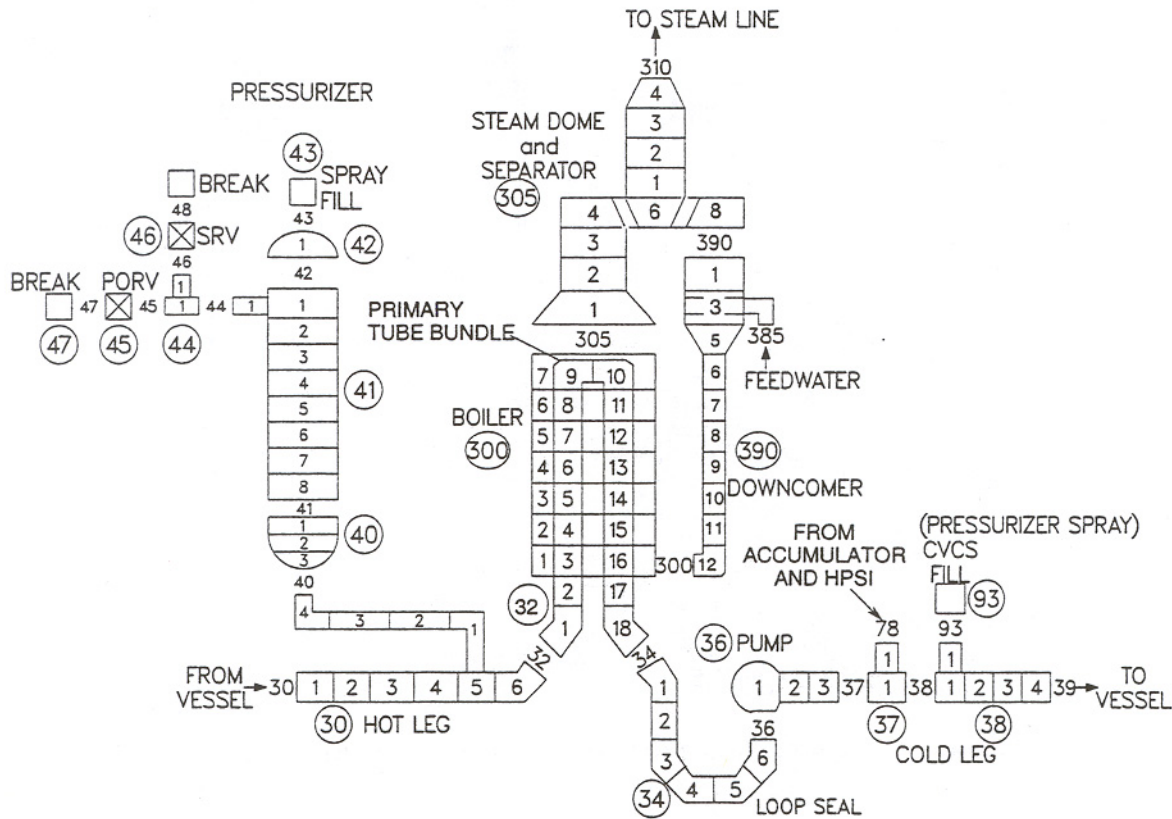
TO STEAM LINE

310

4

3

2

1

PRESSURIZER

STEAM DOME and SEPARATOR

305

43

SPRAY FILL

BREAK

48

46

SRV

43

1

42

46

1

42

BREAK

PORV

47

45

1

44

1

1

47

45

44

2

3

4

41

5

6

7

8

41

1

2

3

40

40

4

3

2

1

FROM VESSEL

30

1

2

3

4

5

6

32

30

HOT LEG

4

6

8

3

390

2

1

1

3

305

PRIMARY TUBE BUNDLE

5

385

FEEDWATER

7

9

10

6

8

11

6

7

BOILER

5

7

12

8

390

300

4

6

13

9

3

5

14

10

DOWNCOMER

2

4

15

11

1

3

16

300

12

32

2

17

1

18

34

1

2

3

4

5

6

36

34

LOOP SEAL

36

PUMP

1

2

3

37

FROM ACCUMULATOR AND HPSI

78

1

1

38

37

(PRESSURIZER SPRAY) CVCS FILL

93

93

1

1

2

3

4

39

TO VESSEL

38

COLD LEG